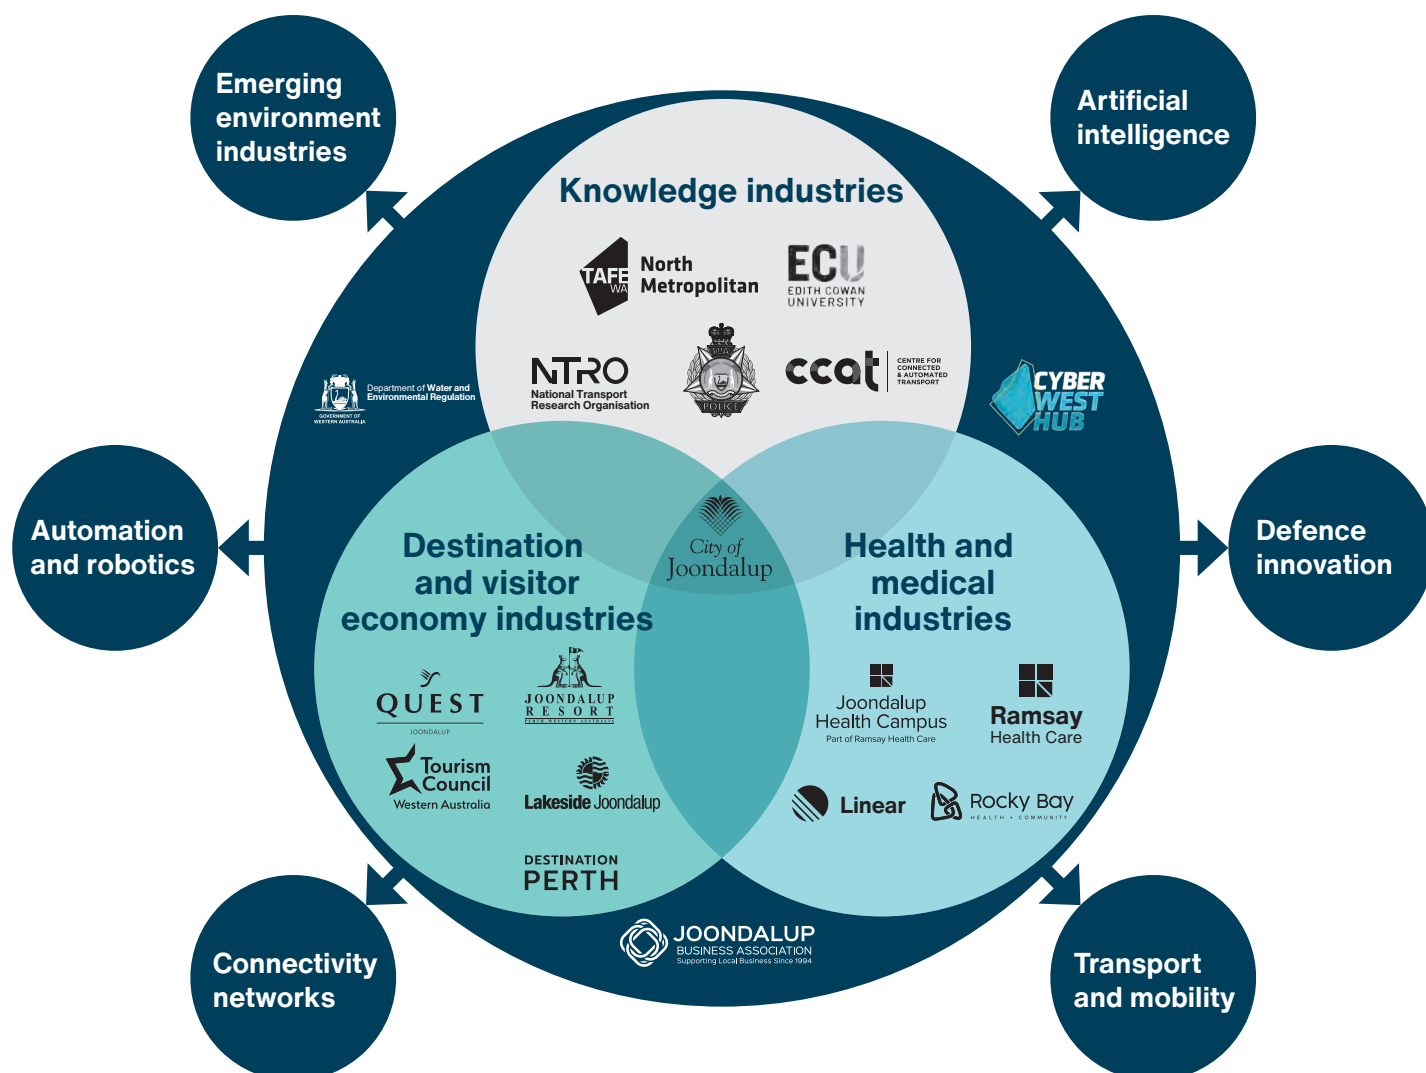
Emerging environment industries

Artificial intelligence

Knowledge industries

TAFE WA North Metropolitan

ECU EDITH COWAN UNIVERSITY

NTRO National Transport Research Organisation

POLICE

ccat CENTRE FOR CONNECTED & AUTOMATED TRANSPORT

GOVERNMENT OF WESTERN AUSTRALIA Department of Water and Environmental Regulation

CYBER WEST HUB

Automation and robotics

Defence innovation

City of Joondalup

Destination and visitor economy industries

Health and medical industries

QUEST JOONDALUP

JOONDALUP RESORT PERTH, WESTERN AUSTRALIA

Tourism Council Western Australia

Lakeside Joondalup

DESTINATION PERTH

Joondalup Health Campus Part of Ramsay Health Care

Ramsay Health Care

Linear

Rocky Bay HEALTH + COMMUNITY

JOONDALUP BUSINESS ASSOCIATION Supporting Local Business Since 1994

Connectivity networks

Transport and mobility